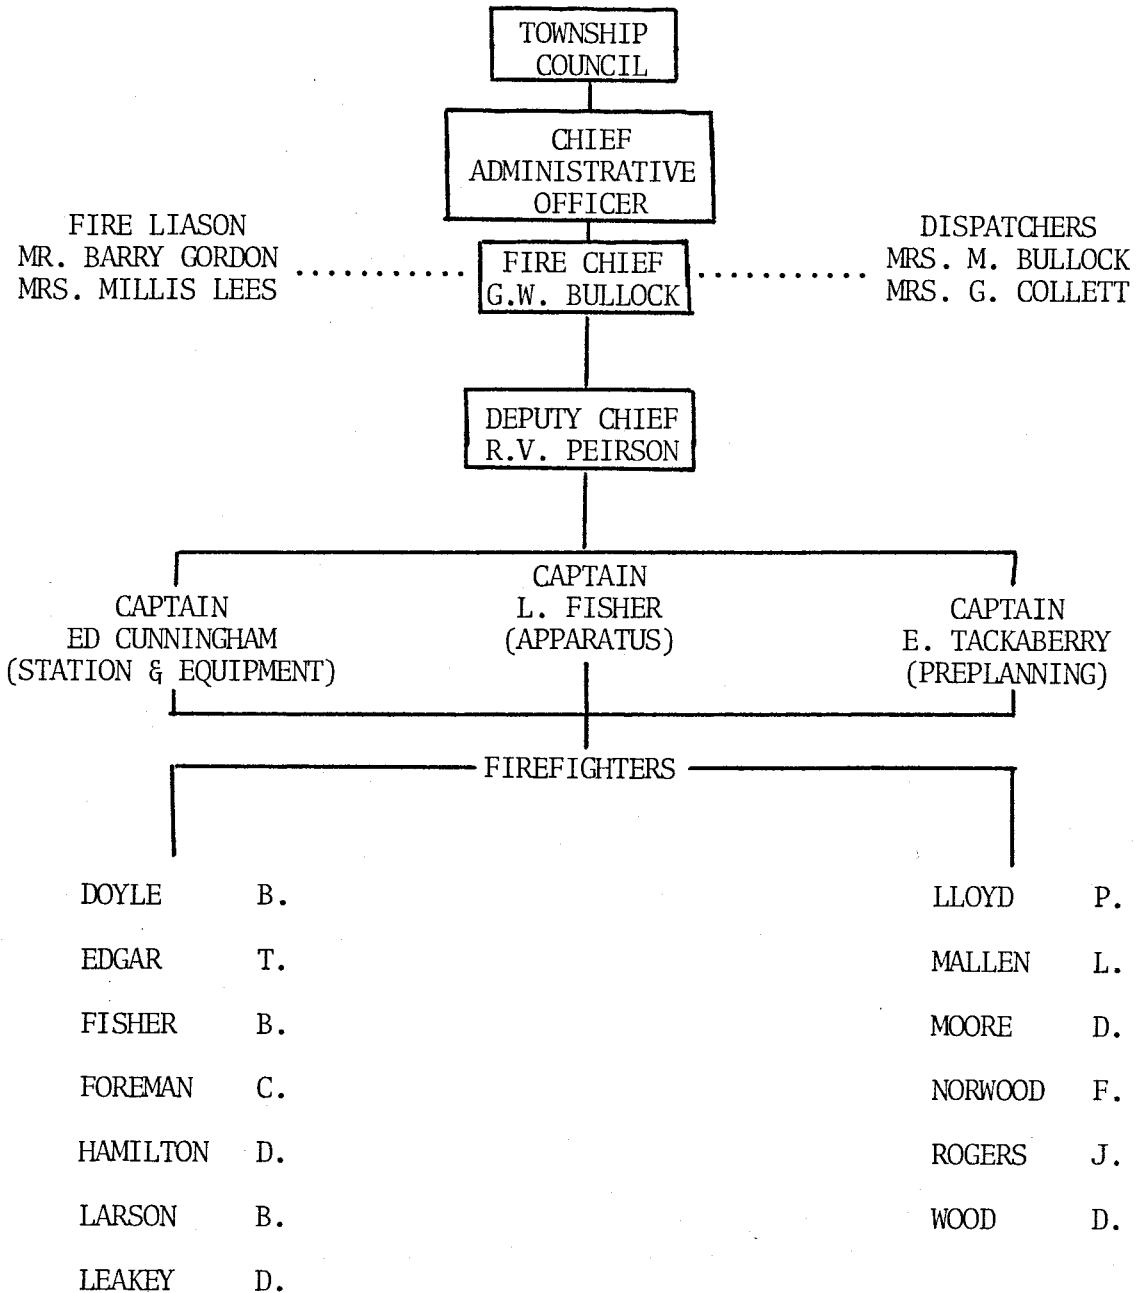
TOWNSHIP COUNCIL

CHIEF ADMINISTRATIVE OFFICER

FIRE LIASON
MR. BARRY GORDON
MRS. MILLIS LEES

FIRE CHIEF
G.W. BULLOCK

DISPATCHERS
MRS. M. BULLOCK
MRS. G. COLLETT

DEPUTY CHIEF
R.V. PEIRSON

CAPTAIN
ED CUNNINGHAM
(STATION & EQUIPMENT)

CAPTAIN
L. FISHER
(APPARATUS)

CAPTAIN
E. TACKABERRY
(PREPLANNING)

FIREFIGHTERS

DOYLE B.
EDGAR T.
FISHER B.
FOREMAN C.
HAMILTON D.
LARSON B.
LEAKEY D.

LLOYD P.
MALLEN L.
MOORE D.
NORWOOD F.
ROGERS J.
WOOD D.